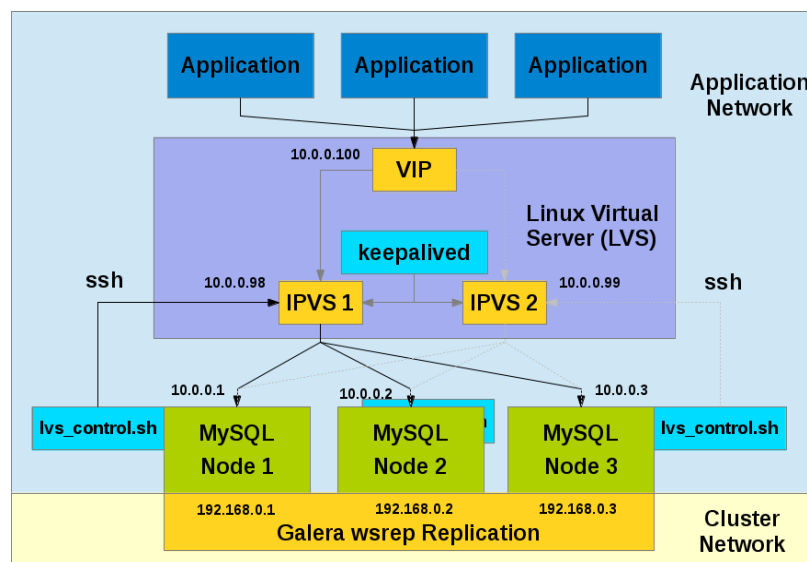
Application
Application
Application
Application Network

10.0.0.100
VIP
Linux Virtual Server (LVS)
keepalived
ssh
10.0.0.98
IPVS 1
10.0.0.99
IPVS 2
ssh

10.0.0.1
10.0.0.2
10.0.0.3
lvs_control.sh
MySQL Node 1
MySQL Node 2
MySQL Node 3
lvs_control.sh

192.168.0.1
192.168.0.2
192.168.0.3
Galera wsrep Replication
Cluster Network